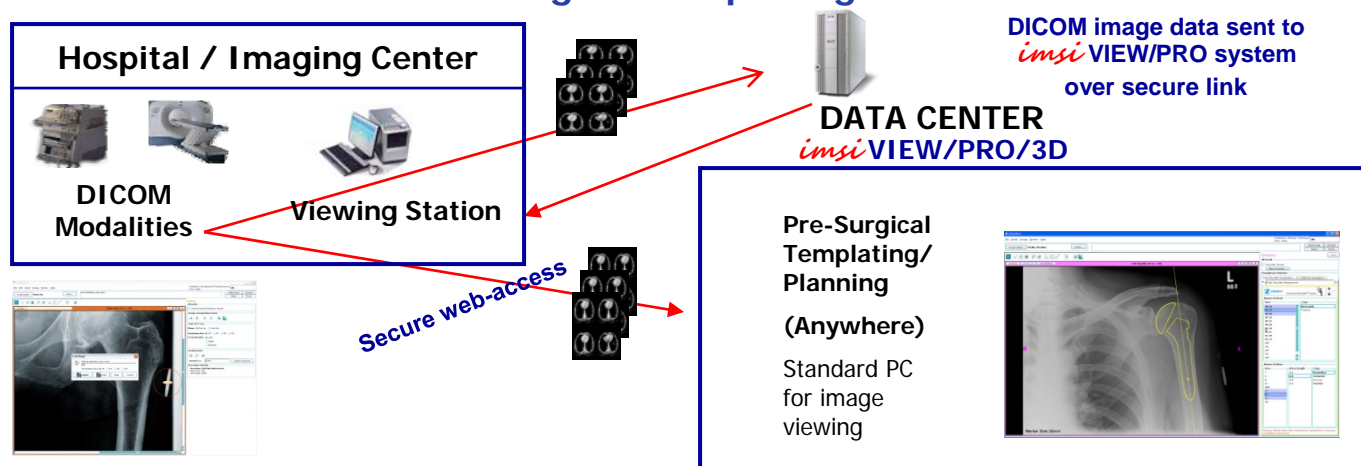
Hospital / Imaging Center

DICOM Modalities

Viewing Station

DICOM image data sent to imsi VIEW/PRO system over secure link

DATA CENTER
imsi VIEW/PRO/3D

Secure web-access

Pre-Surgical Templating/ Planning

(Anywhere)

Standard PC for image viewing